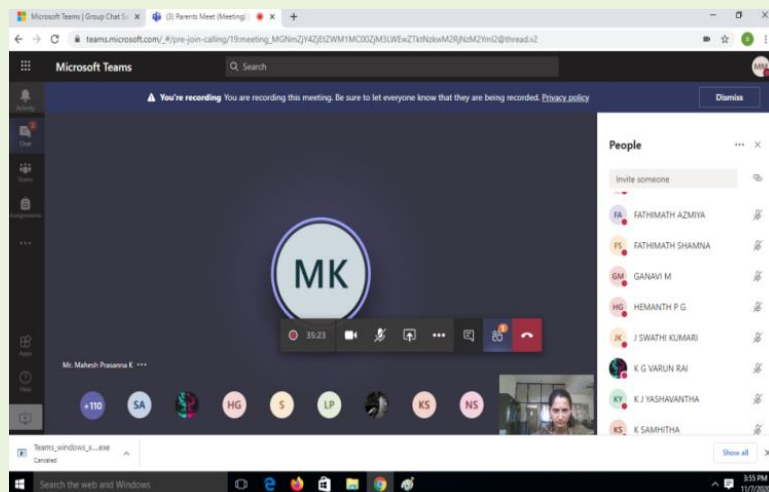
Microsoft Teams | Group Chat Sc ×
(3) Parents Meet (Meeting) | ×
+
teams.microsoft.com/_#/pre-join-calling/19:meeting_MGNmZjY4ZjEtZWM1MC00ZjM3LWEwZTktNzkwM2RjNzMZYml2@thread.v2

Microsoft Teams
Search
MM

You're recording You are recording this meeting. Be sure to let everyone know that they are being recorded. Privacy policy
Dismiss

Activity
Chat
Teams
Assignments
...
Apps
Help

MK

35:23

Mr. Mahesh Prasanna K •••

+110 SA HG S LP KS NS

People
Invite someone
FA FATHIMATH AZMIYA
FS FATHIMATH SHAMNA
GM GANAVI M
HG HEMANTH P G
JK J SWATHI KUMARI
K G VARUN RAI
KY K J YASHAVANTHA
KS K SAMHITHA

Teams_windows_x....exe
Canceled
Show all

Search the web and Windows
3:55 PM
11/7/20